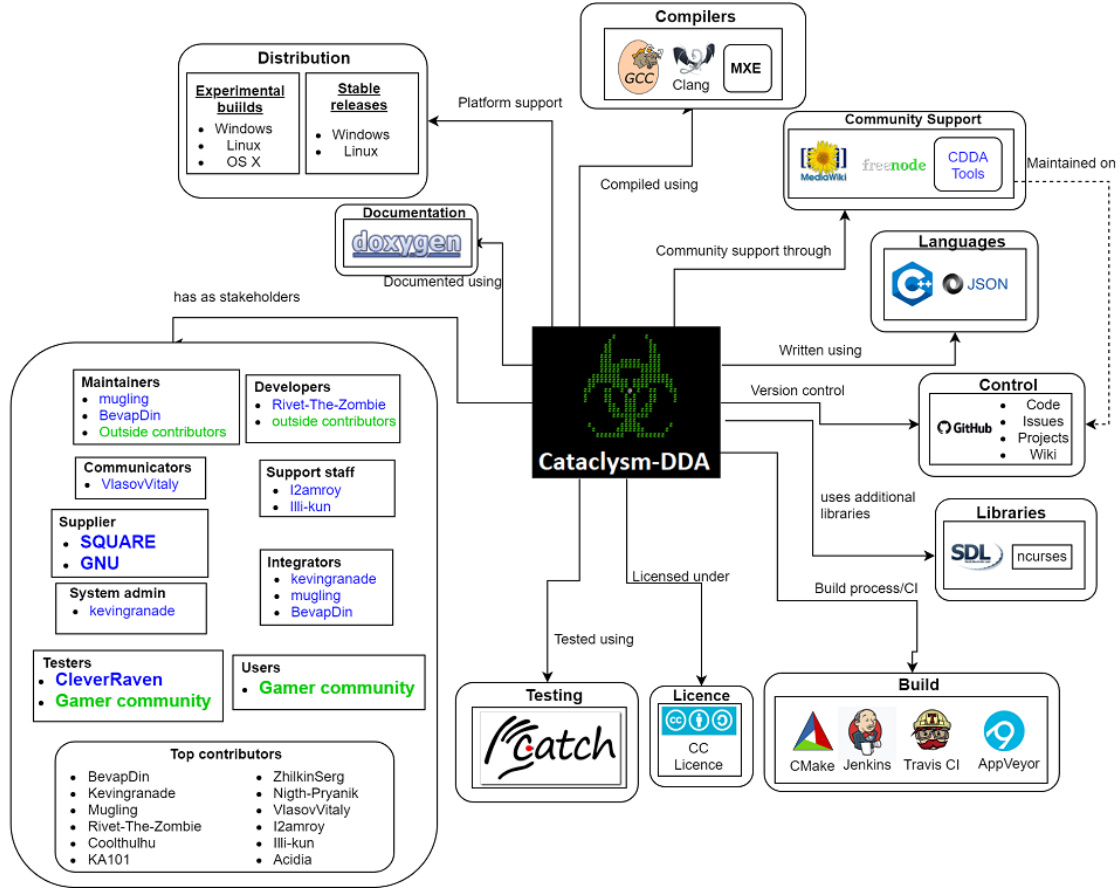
Compilers
GCC
Clang
MXE

Distribution
Experimental buiilds
- Windows
- Linux
- OS X
Stable releases
- Windows
- Linux

Platform support

Compiled using

Community Support
MediaWiki
freenode
CDDA Tools
Maintained on

Documentation
doxygen
Documented using

Community support through

Languages
JSON

has as stakeholders

Written using

Version control

Control
GitHub
- Code
- Issues
- Projects
- Wiki

Cataclysm-DDA

Maintainers
- mugling
- BevapDin
- Outside contributors

Developers
- Rivet-The-Zombie
- outside contributors

Communicators
- VlasovVitaly

Support staff
- I2amroy
- Illi-kun

Supplier
- SQUARE
- GNU

System admin
- kevingranade

Integrators
- kevingranade
- mugling
- BevapDin

Testers
- CleverRaven
- Gamer community

Users
- Gamer community

Top contributors
- BevapDin
- Kevingranade
- Mugling
- Rivet-The-Zombie
- Coolthulhu
- KA101
- ZhilkinSerg
- Nigth-Pryanik
- VlasovVitaly
- I2amroy
- Illi-kun
- Acidia

uses additional libraries

Libraries
SDL
ncurses

Licensed under

Build process/CI

Tested using

Testing
Catch

Licence
CC Licence

Build
CMake
Jenkins
Travis CI
AppVeyor